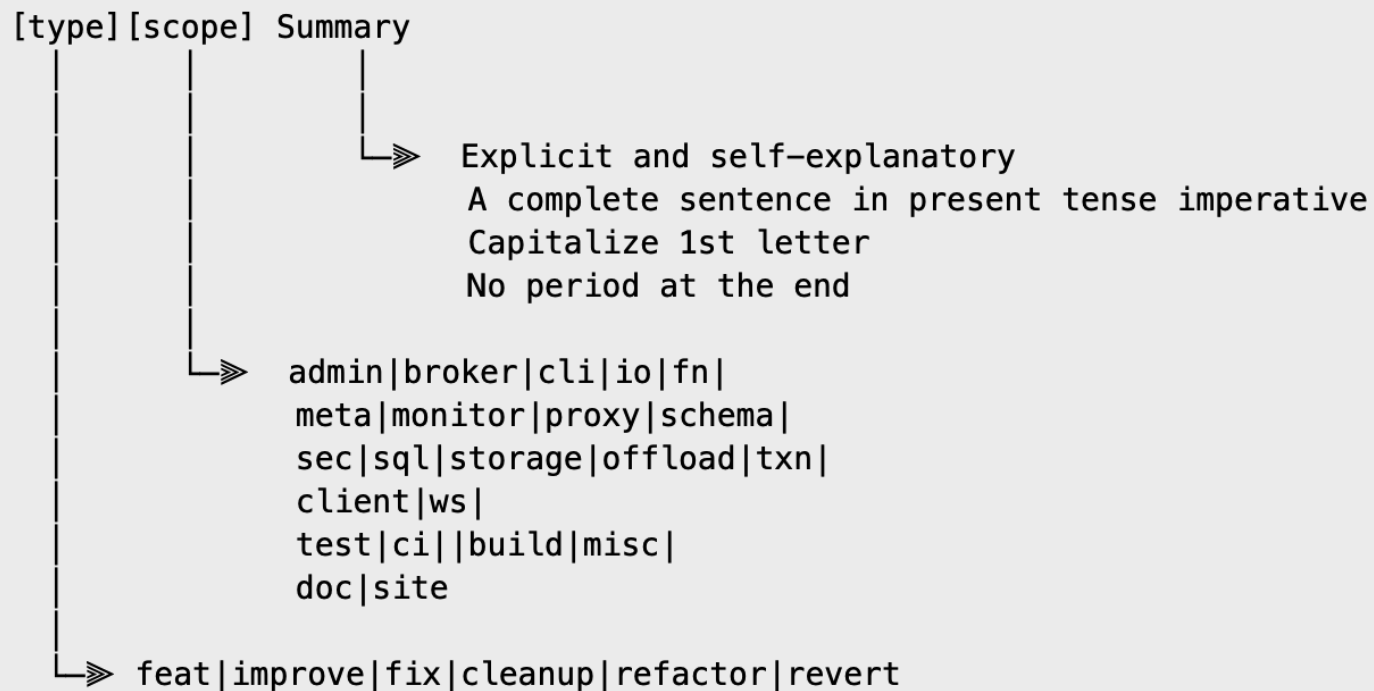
[type][scope] Summary

Explicit and self-explanatory
A complete sentence in present tense imperative
Capitalize 1st letter
No period at the end

admin|broker|cli|io|fn|
meta|monitor|proxy|schema|
sec|sql|storage|offload|txn|
client|ws|
test|ci||build|misc|
doc|site

feat|improve|fix|cleanup|refactor|revert